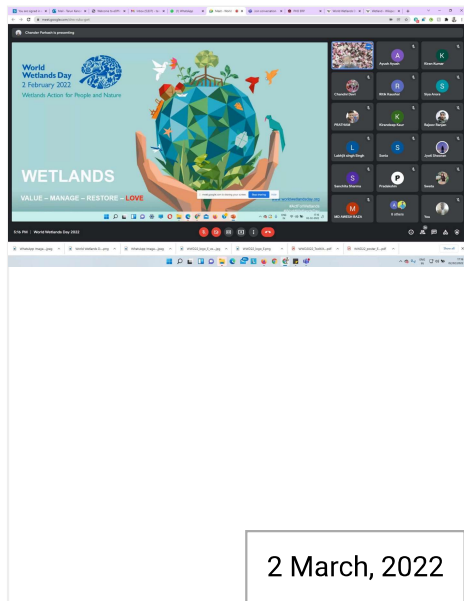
Chander Parkash is presenting

World Wetlands Day
2 February 2022
Wetlands Action for People and Nature

WETLANDS
VALUE – MANAGE – RESTORE – LOVE

Ayush Aman
Kiran Kumar
Chander Dev
Ritik Kaushal
Ravi Arora
PRATHAM
Kiranjeep Kaur
Rajeev Ranjan
Lakhjit singh Bagh
Sarita
Jyoti Sharma
Samridha Sharma
Prinderdev
Swetta
MD.HAMZA RAZA
6 others
You

5:16 PM | World Wetlands Day 2022

2 March, 2022